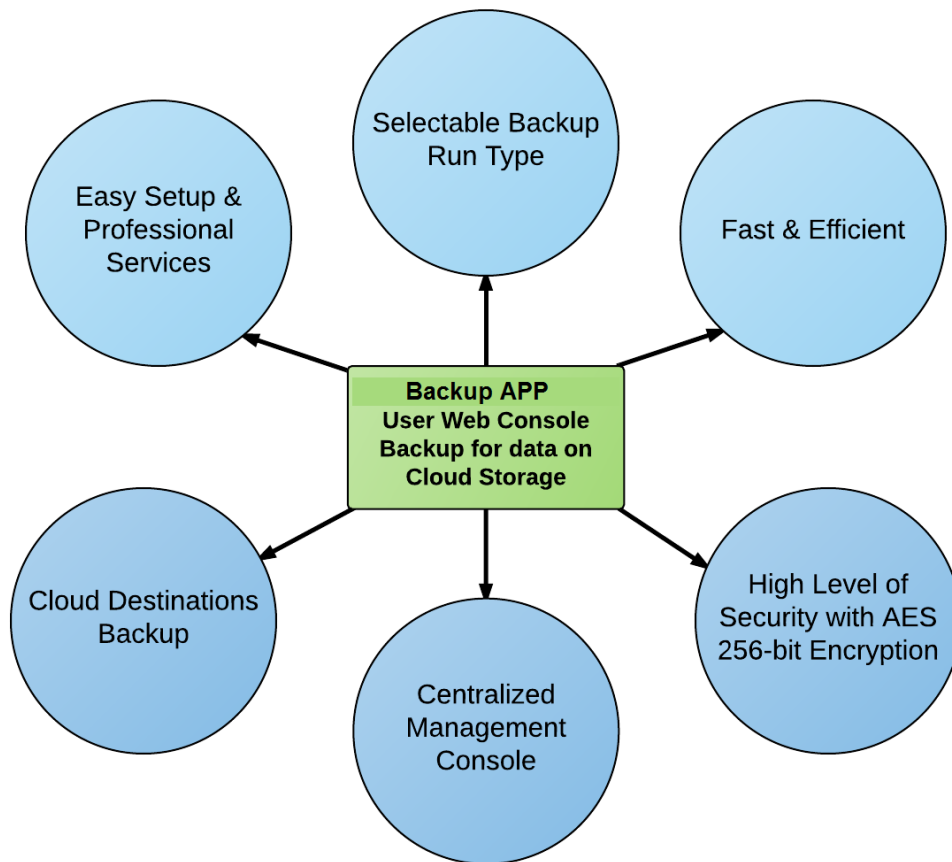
Selectable Backup Run Type

Easy Setup & Professional Services

Fast & Efficient

Backup APP
User Web Console
Backup for data on
Cloud Storage

Cloud Destinations Backup

High Level of Security with AES 256-bit Encryption

Centralized Management Console